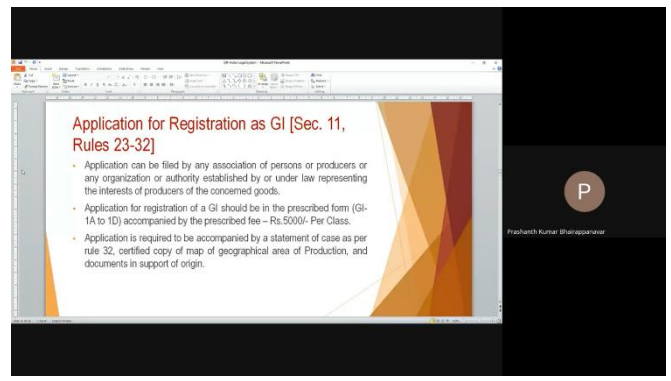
Application for Registration as GI [Sec. 11, Rules 23-32]

• Application can be filed by any association of persons or producers or any organization or authority established by or under law representing the interests of producers of the concerned goods.

• Application for registration of a GI should be in the prescribed form (GI-1A to 1D) accompanied by the prescribed fee – Rs.5000/- Per Class.

• Application is required to be accompanied by a statement of case as per rule 32, certified copy of map of geographical area of Production, and documents in support of origin.

P

Prashanth Kumar Bhairappanavar